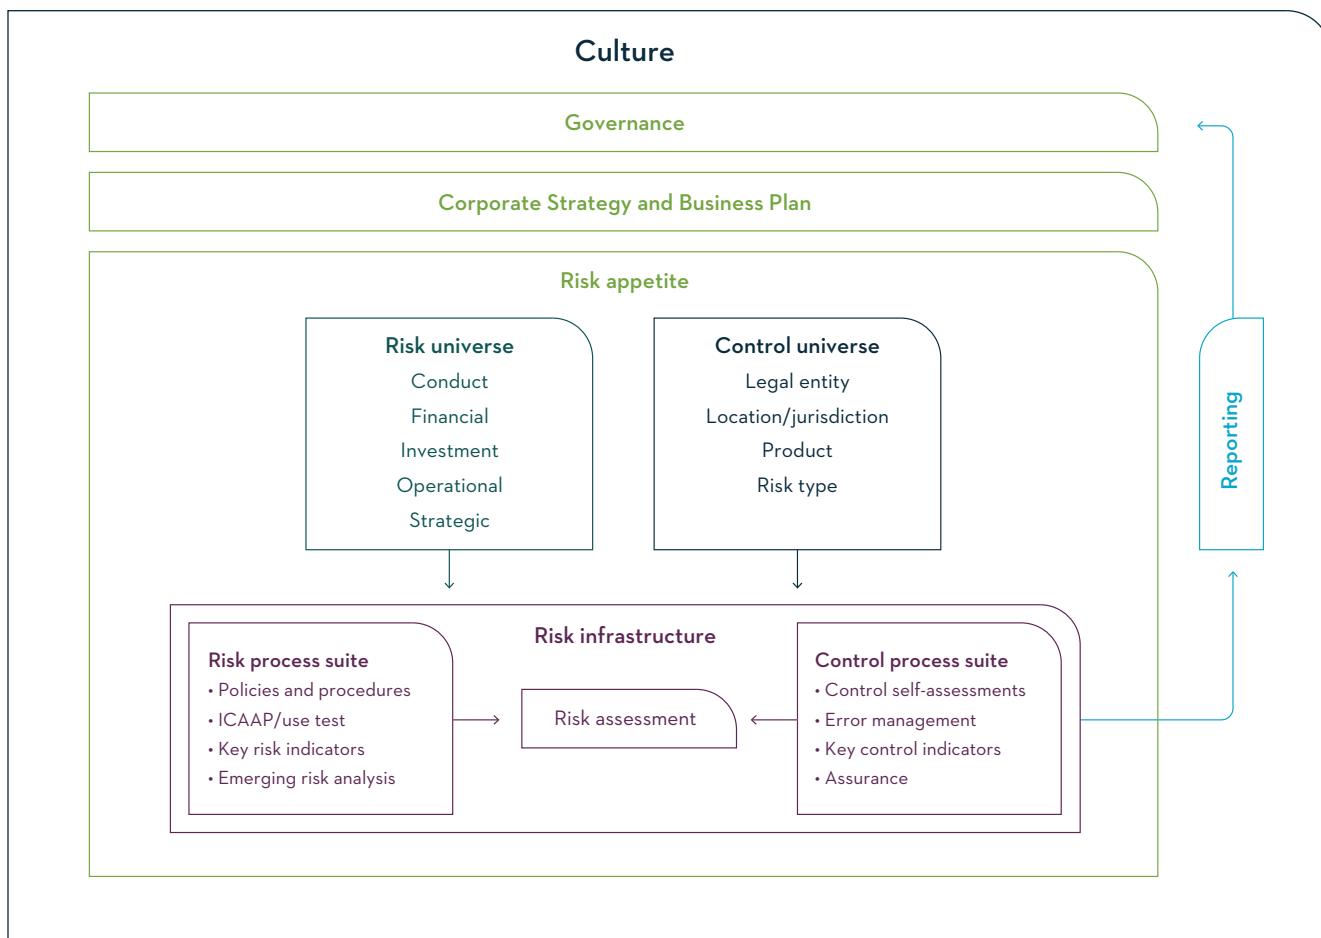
Culture

Governance

Corporate Strategy and Business Plan

Risk appetite

Risk universe
Conduct
Financial
Investment
Operational
Strategic

Control universe
Legal entity
Location/jurisdiction
Product
Risk type

Reporting

Risk infrastructure

Risk process suite
• Policies and procedures
• ICAAP/use test
• Key risk indicators
• Emerging risk analysis

Risk assessment

Control process suite
• Control self-assessments
• Error management
• Key control indicators
• Assurance